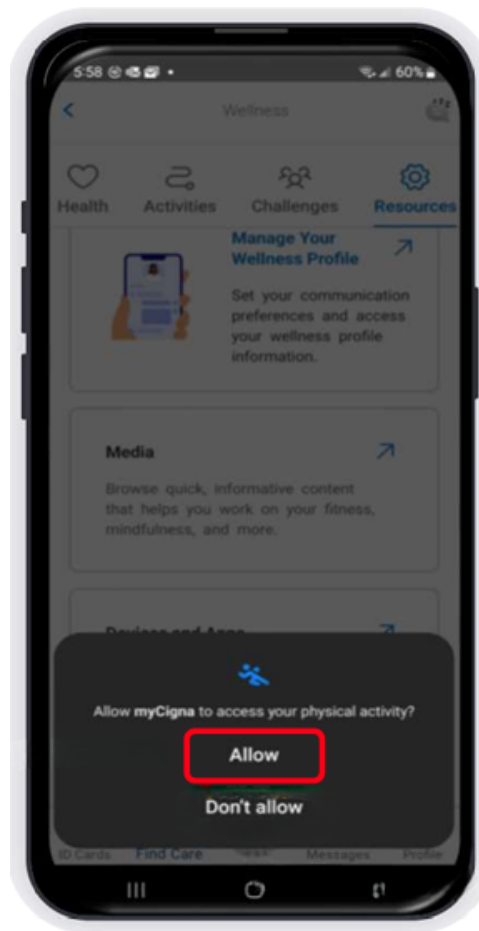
5:58 60%

Wellness

Health Activities Challenges Resources

Manage Your Wellness Profile

Set your communication preferences and access your wellness profile information.

Media

Browse quick, informative content that helps you work on your fitness, mindfulness, and more.

Devices and Apps

Allow **myCigna** to access your physical activity?

Allow

Don't allow

ID Cards Find Care Messages Profile